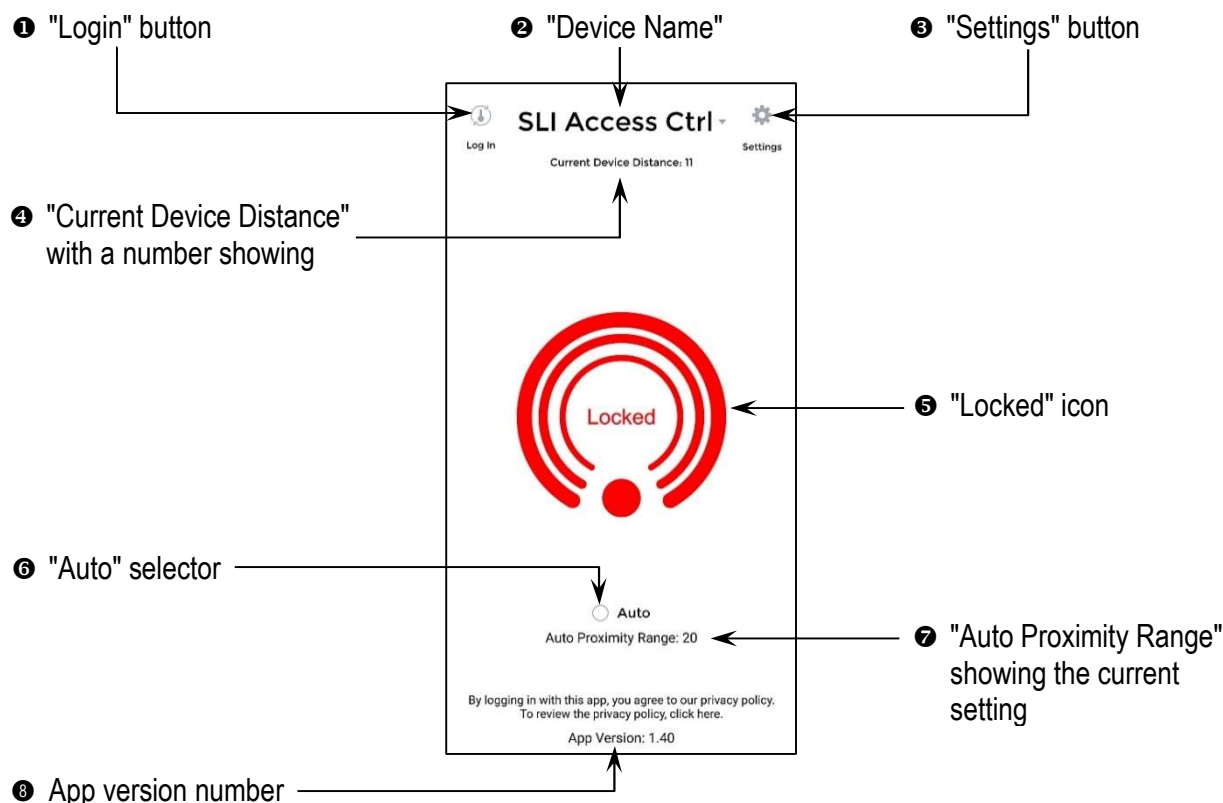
❶ "Login" button

❷ "Device Name"

❸ "Settings" button

SLI Access Ctrl

Log In

Settings

Current Device Distance: 11

❹ "Current Device Distance" with a number showing

Locked

❺ "Locked" icon

❻ "Auto" selector

Auto

Auto Proximity Range: 20

❼ "Auto Proximity Range" showing the current setting

By logging in with this app, you agree to our privacy policy. To review the privacy policy, click here.

App Version: 1.40

❽ App version number